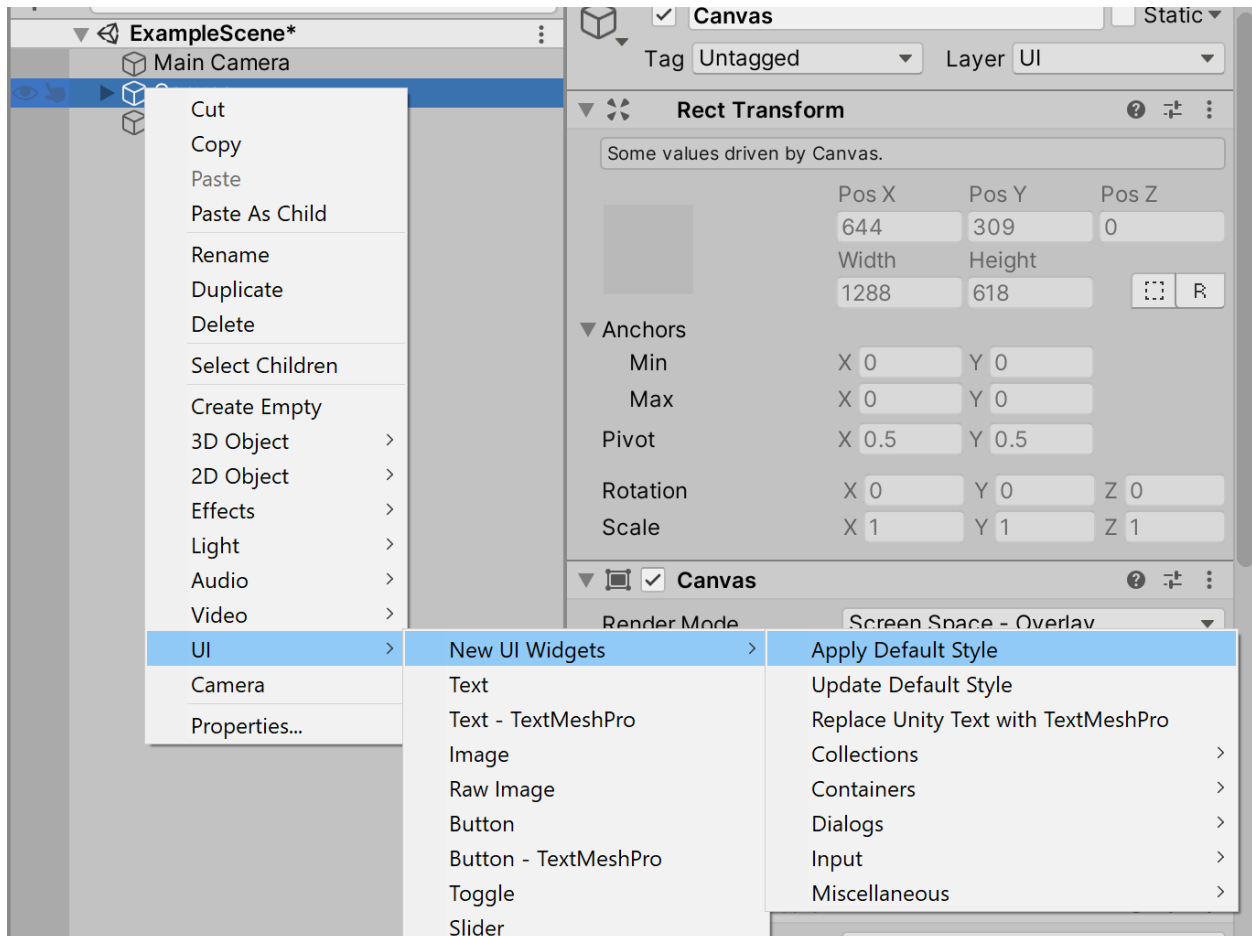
ExampleScene*
Main Camera

Cut
Copy
Paste
Paste As Child
Rename
Duplicate
Delete
Select Children
Create Empty
3D Object
2D Object
Effects
Light
Audio
Video
UI
Camera
Properties...

New UI Widgets
Text
Text - TextMeshPro
Image
Raw Image
Button
Button - TextMeshPro
Toggle
Slider

Apply Default Style
Update Default Style
Replace Unity Text with TextMeshPro
Collections
Containers
Dialogs
Input
Miscellaneous

Canvas
Static
Tag Untagged
Layer UI
Rect Transform
Some values driven by Canvas.
Pos X 644
Pos Y 309
Pos Z 0
Width 1288
Height 618
R
Anchors
Min X 0 Y 0
Max X 0 Y 0
Pivot X 0.5 Y 0.5
Rotation X 0 Y 0 Z 0
Scale X 1 Y 1 Z 1
Canvas
Render Mode Screen Space - Overlay